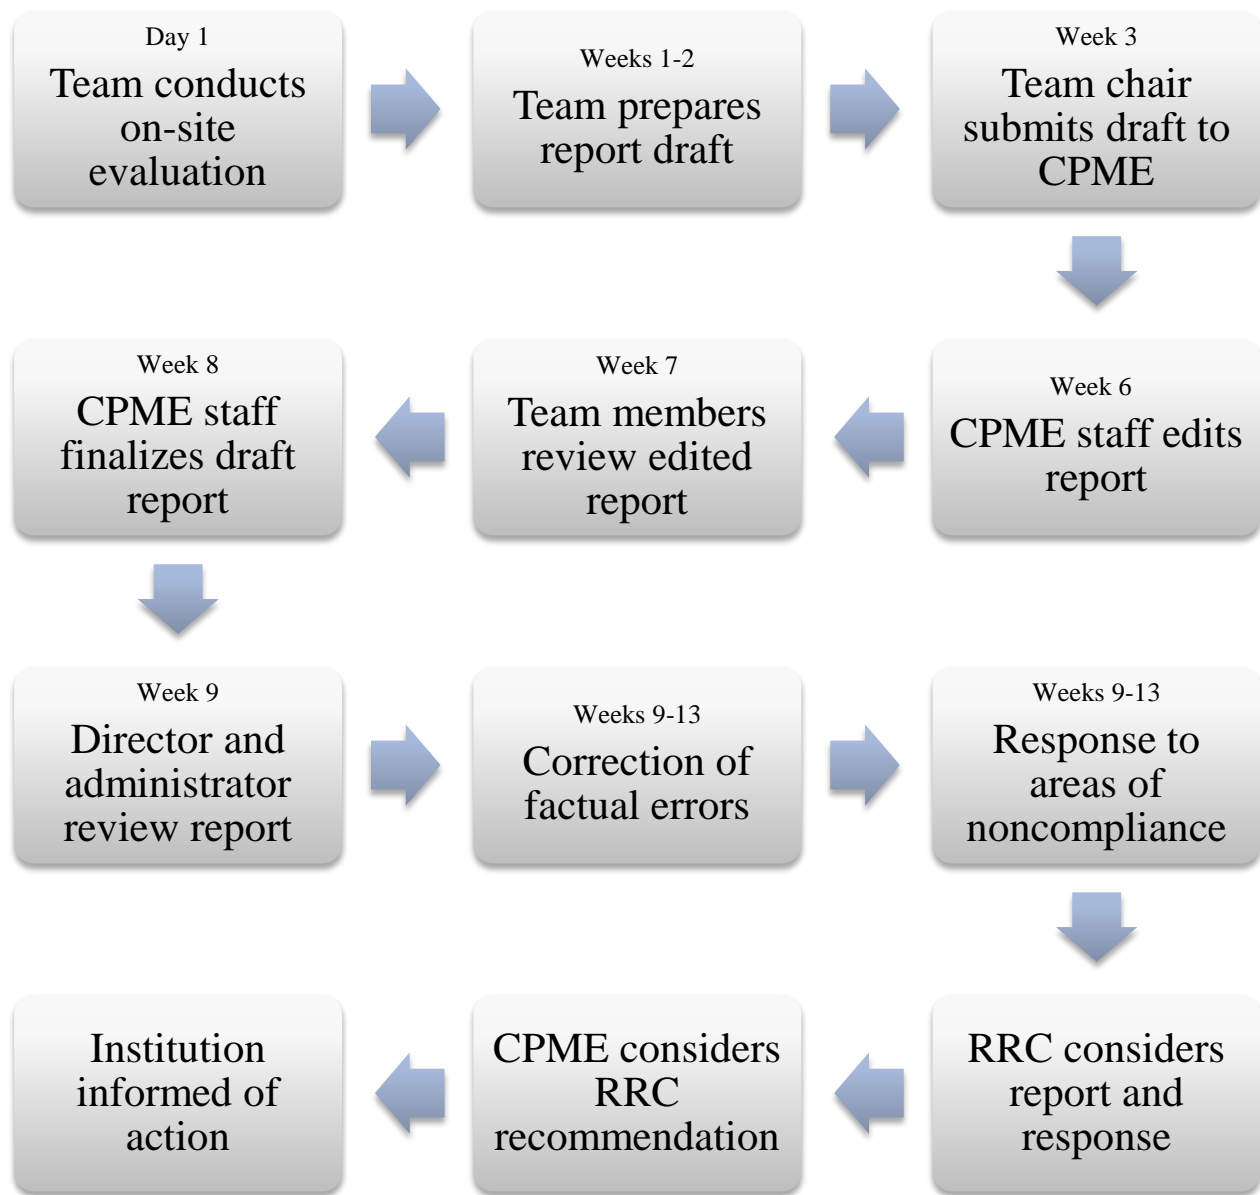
Day 1
Team conducts on-site evaluation

Weeks 1-2
Team prepares report draft

Week 3
Team chair submits draft to CPME

Week 6
CPME staff edits report

Week 7
Team members review edited report

Week 8
CPME staff finalizes draft report

Week 9
Director and administrator review report

Weeks 9-13
Correction of factual errors

Weeks 9-13
Response to areas of noncompliance

RRC considers report and response

CPME considers RRC recommendation

Institution informed of action